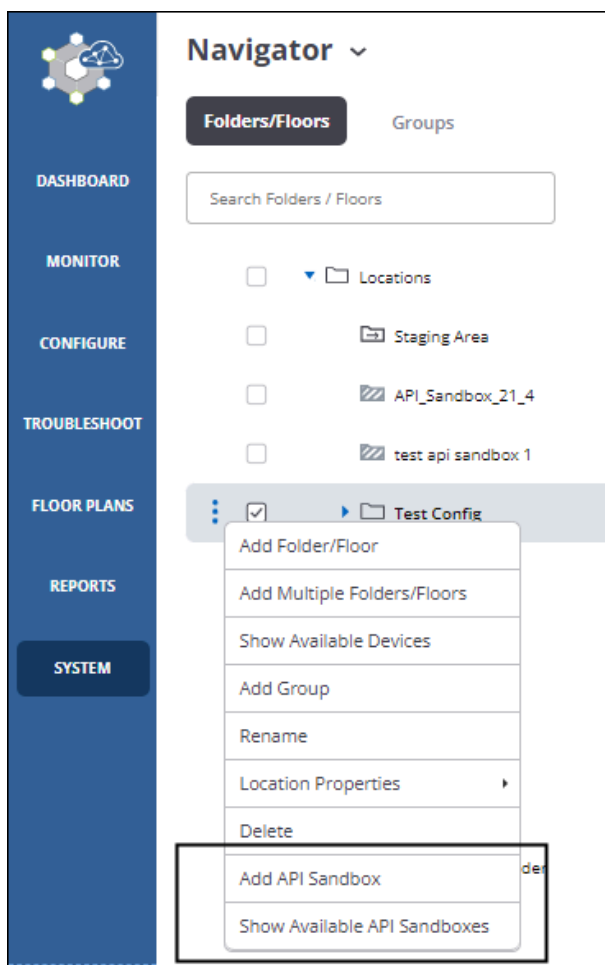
DASHBOARD

MONITOR

CONFIGURE

TROUBLESHOOT

FLOOR PLANS

REPORTS

SYSTEM

Navigator

Folders/Floors

Groups

Search Folders / Floors

Locations

Staging Area

API_Sandbox_21_4

test api sandbox 1

Test Config

Add Folder/Floor

Add Multiple Folders/Floors

Show Available Devices

Add Group

Rename

Location Properties

Delete

Add API Sandbox

Show Available API Sandboxes

der